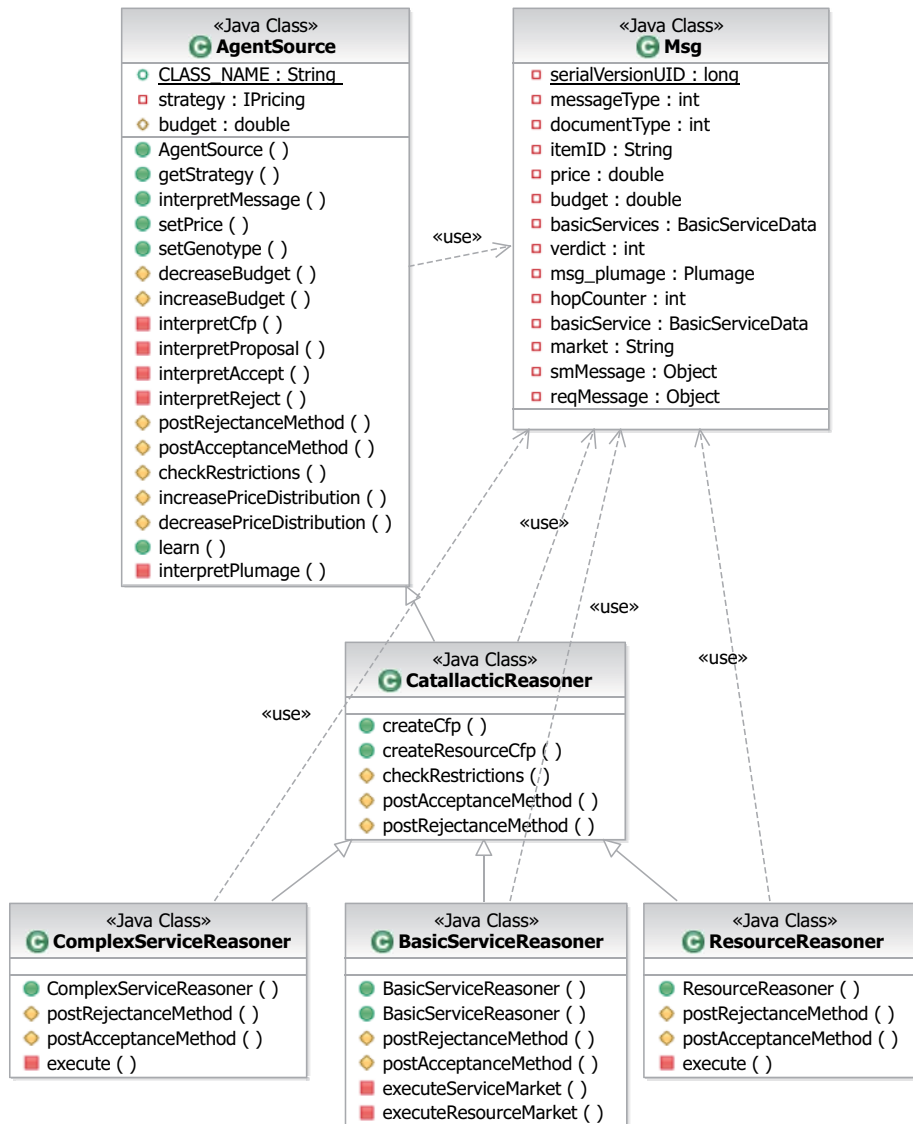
«Java Class»
AgentSource

CLASS_NAME : String
strategy : IPricing
budget : double

AgentSource ( )
getStrategy ( )
interpretMessage ( )
setPrice ( )
setGenotype ( )
decreaseBudget ( )
increaseBudget ( )
interpretCfp ( )
interpretProposal ( )
interpretAccept ( )
interpretReject ( )
postRejectanceMethod ( )
postAcceptanceMethod ( )
checkRestrictions ( )
increasePriceDistribution ( )
decreasePriceDistribution ( )
learn ( )
interpretPlumage ( )

«Java Class»
Msg

serialVersionUID : long
messageType : int
documentType : int
itemID : String
price : double
budget : double
basicServices : BasicServiceData
verdict : int
msg_plumage : Plumage
hopCounter : int
basicService : BasicServiceData
market : String
smMessage : Object
reqMessage : Object

«use»

«use»

«use»

«use»

«use»

«Java Class»
CatallacticReasoner

createCfp ( )
createResourceCfp ( )
checkRestrictions ( )
postAcceptanceMethod ( )
postRejectanceMethod ( )

«Java Class»
ComplexServiceReasoner

ComplexServiceReasoner ( )
postRejectanceMethod ( )
postAcceptanceMethod ( )
execute ( )

«Java Class»
BasicServiceReasoner

BasicServiceReasoner ( )
BasicServiceReasoner ( )
postRejectanceMethod ( )
postAcceptanceMethod ( )
executeServiceMarket ( )
executeResourceMarket ( )

«Java Class»
ResourceReasoner

ResourceReasoner ( )
postRejectanceMethod ( )
postAcceptanceMethod ( )
execute ( )